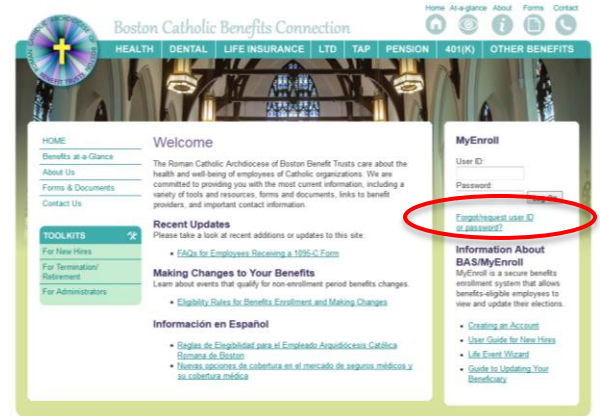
Boston Catholic Benefits Connection

Home At-a-glance About Forms Contact

HEALTH | DENTAL | LIFE INSURANCE | LTD | TAP | PENSION | 401(K) | OTHER BENEFITS

HOME
Benefits at-a-Glance
About Us
Forms & Documents
Contact Us

TOOLKITS
For New Hires
For Termination/ Retirement
For Administrators

Welcome

The Roman Catholic Archdiocese of Boston Benefit Trusts care about the health and well-being of employees of Catholic organizations. We are committed to providing you with the most current information, including a variety of tools and resources, forms and documents, links to benefit providers, and important contact information.

Recent Updates
Please take a look at recent additions or updates to this site:
• FAQs for Employees Receiving a 1095-C Form

Making Changes to Your Benefits
Learn about events that qualify for non-enrollment period benefits changes.
• Eligibility Rules for Benefits Enrollment and Making Changes

Información en Español
• Reglas de Elegibilidad para el Empleado Arquidiócesis Católica Romana de Boston
• Nuevas opciones de cobertura en el mercado de seguros médicos y su cobertura médica

MyEnroll
User ID
Password
Log On
Forgot/request user ID or password?

Information About BAS/MyEnroll
MyEnroll is a secure benefits enrollment system that allows benefits-eligible employees to view and update their elections.
• Creating an Account
• User Guide for New Hires
• Life Event Wizard
• Guide to Updating Your Beneficiary